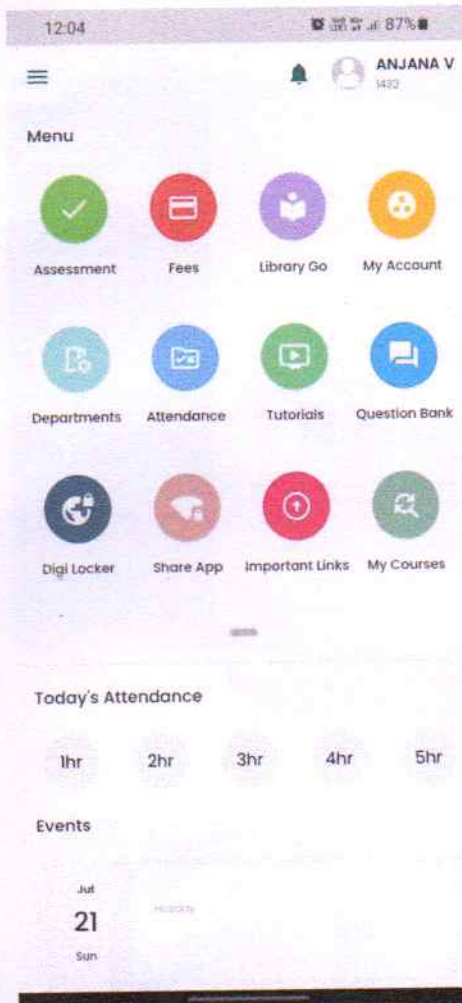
12:04

87%

ANJANA V
1432

Menu

Assessment

Fees

Library Go

My Account

Departments

Attendance

Tutorials

Question Bank

Digi Locker

Share App

Important Links

My Courses

Today's Attendance

1hr

2hr

3hr

4hr

5hr

Events

Jul
21
Sun

Holiday